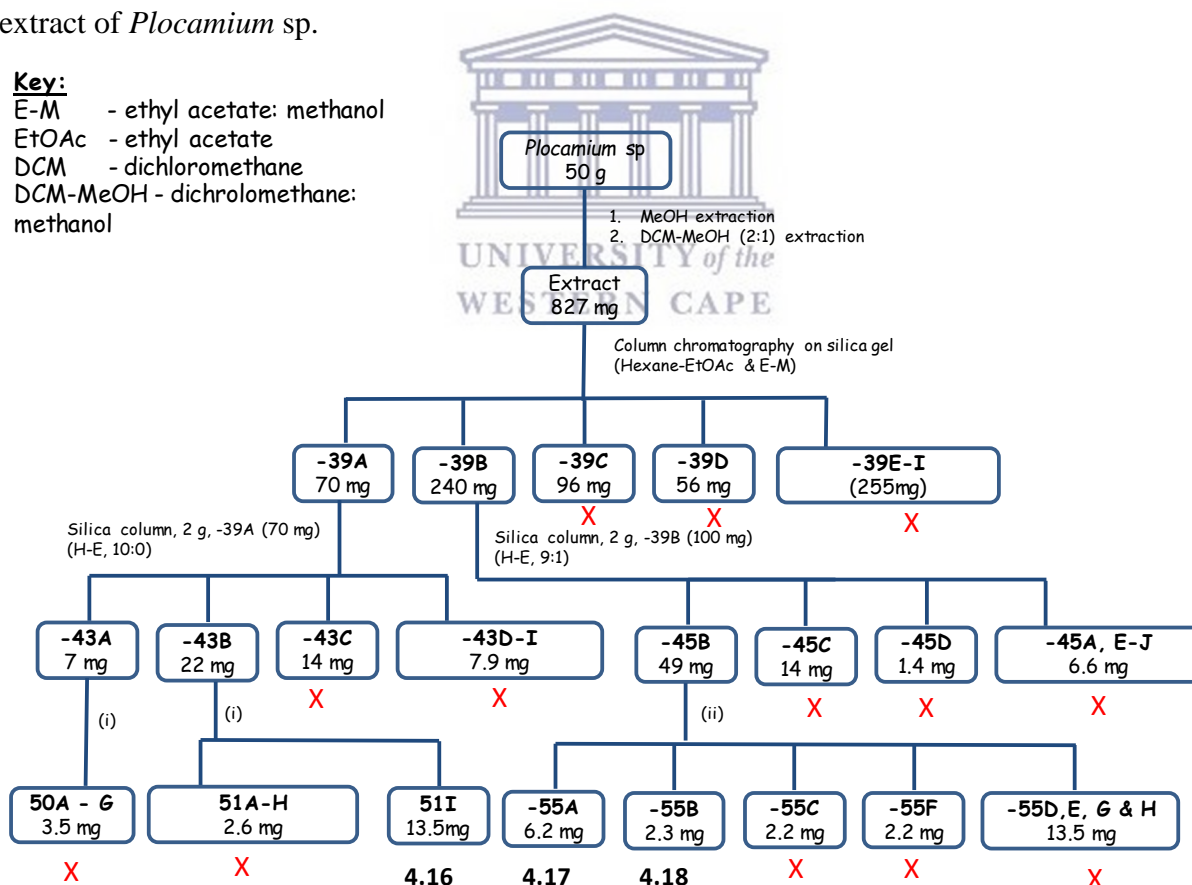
extract of *Plocamium* sp.

**Key:**
E-M - ethyl acetate: methanol
EtOAc - ethyl acetate
DCM - dichloromethane
DCM-MeOH - dichrolomethane: methanol

UNIVERSITY of the WESTERN CAPE

*Plocamium sp*
50 g

1. MeOH extraction
2. DCM-MeOH (2:1) extraction

Extract
827 mg

Column chromatography on silica gel (Hexane-EtOAc & E-M)

**-39A**
70 mg

**-39B**
240 mg

**-39C**
96 mg
X

**-39D**
56 mg
X

**-39E-I**
(255mg)
X

Silica column, 2 g, -39A (70 mg) (H-E, 10:0)

Silica column, 2 g, -39B (100 mg) (H-E, 9:1)

**-43A**
7 mg

**-43B**
22 mg

**-43C**
14 mg
X

**-43D-I**
7.9 mg
X

**-45B**
49 mg

**-45C**
14 mg
X

**-45D**
1.4 mg
X

**-45A, E-J**
6.6 mg
X

(i)

(i)

(ii)

**50A - G**
3.5 mg
X

**51A-H**
2.6 mg
X

**51I**
13.5mg
**4.16**

**-55A**
6.2 mg
**4.17**

**-55B**
2.3 mg
**4.18**

**-55C**
2.2 mg
X

**-55F**
2.2 mg
X

**-55D,E, G & H**
13.5 mg
X